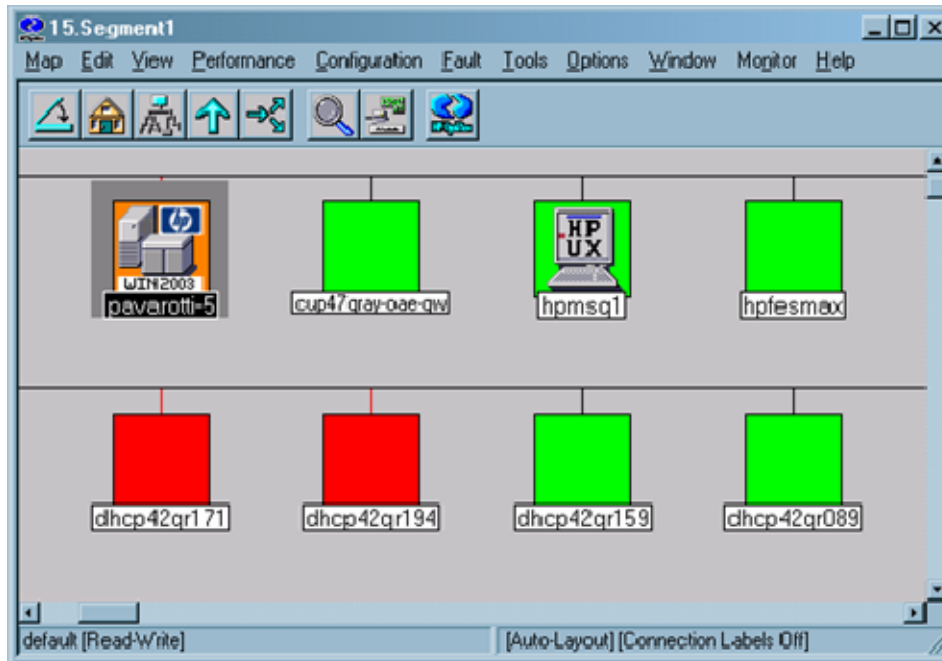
15.Segment1

Map Edit View Performance Configuration Fault Tools Options Window Monitor Help

WIN2003
pavarotti-5

cup47gray-oae-gw

HP UX
hpmsq1

hpfesmax

dhcp42qr171

dhcp42qr194

dhcp42qr159

dhcp42qr089

default [Read-Write]

[Auto-Layout] [Connection Labels Off]